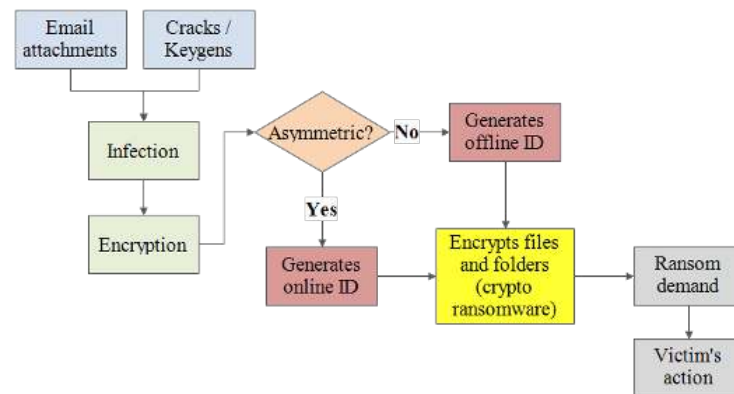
Email attachments

Cracks / Keygens

Infection

Encryption

Asymmetric?

No

Generates offline ID

Yes

Generates online ID

Encrypts files and folders (crypto ransomware)

Ransom demand

Victim's action